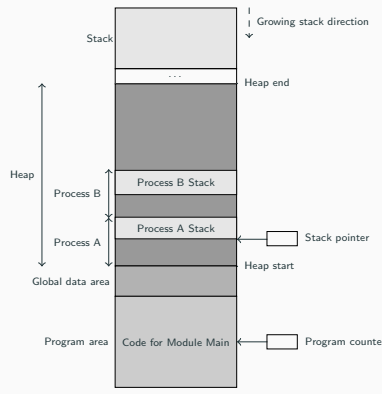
Stack

Growing stack direction

...

Heap end

Heap

Process B

Process B Stack

Process A

Process A Stack

Stack pointer

Heap start

Global data area

Program area

Code for Module Main

Program counte